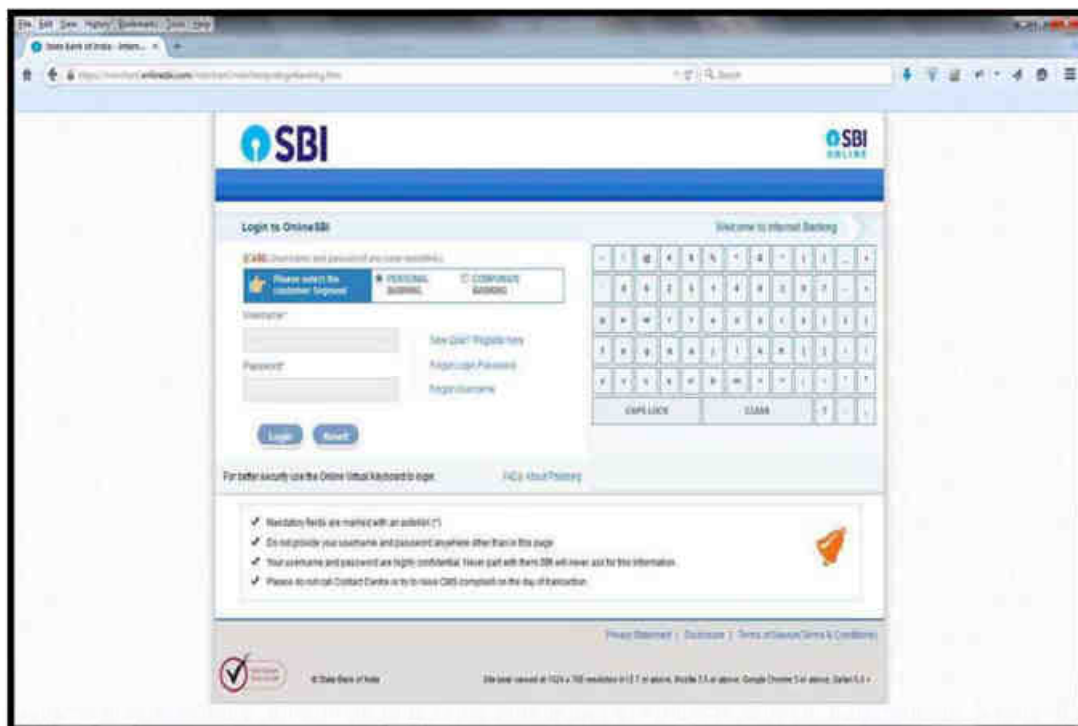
File Edit View History Bookmarks Tools Help

State Bank of India - Intern...

https://retail.onlinesbi.com/retail/login/loginBanking.htm

Search

SBI

SBI ONLINE

Login to OnlineSBI

Welcome to Internet Banking

(CARE: Username and password are case sensitive.)

Please select the customer Segment

PERSONAL BANKING

CORPORATE BANKING

Username*

New User? Register here

Password*

Forgot Login Password

Forgot Username

Login

Reset

CAPS LOCK

CLEAR

For better security use the Online Virtual Keyboard to login.

FAQs About Phishing

✔ Mandatory fields are marked with an asterisk (*)

✔ Do not provide your username and password anywhere other than in this page

✔ Your username and password are highly confidential. Never part with them.SBI will never ask for this information.

✔ Please do not call Contact Centre or try to raise CMS complaint on the day of transaction.

Privacy Statement | Disclosure | Terms of Service(Terms & Conditions)

© State Bank of India

Site best viewed at 1024 x 768 resolution in I.E 7 or above, Mozilla 3.5 or above, Google Chrome 3.0 or above, Safari 5.0 +